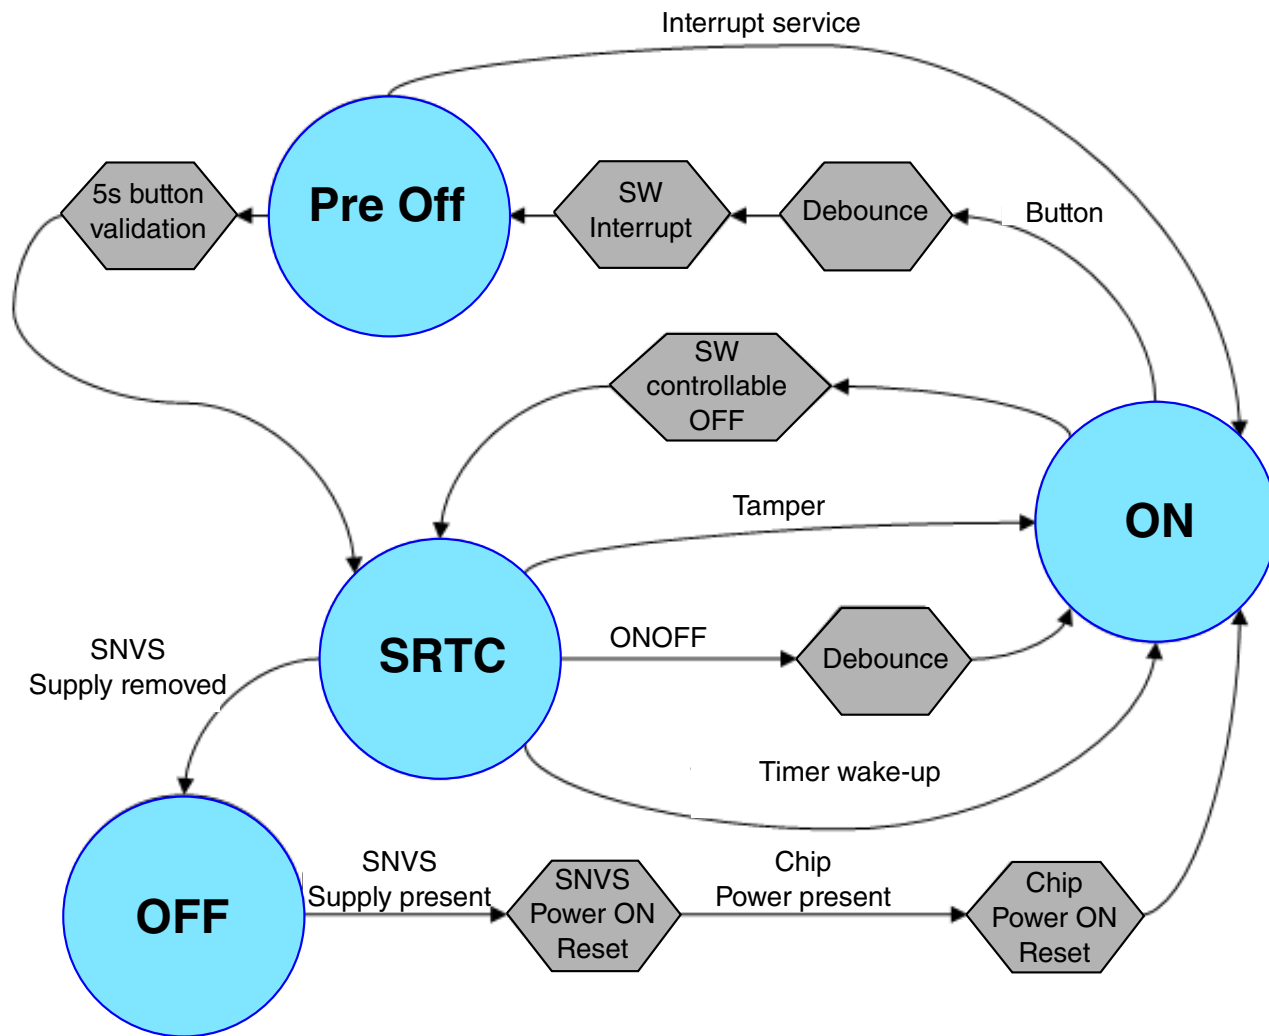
Interrupt service

5s button validation

Pre Off

SW Interrupt

Debounce

Button

SW controllable OFF

Tamper

ON

SNVS Supply removed

SRTC

ONOFF

Debounce

Timer wake-up

OFF

SNVS Supply present

SNVS Power ON Reset

Chip Power present

Chip Power ON Reset